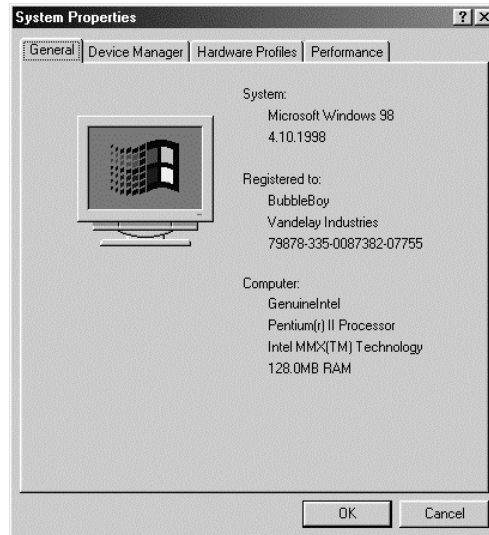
System Properties
? X
General | Device Manager | Hardware Profiles | Performance

System:
Microsoft Windows 98
4.10.1998

Registered to:
BubbleBoy
Vandelay Industries
79878-335-0087382-07755

Computer:
GenuineIntel
Pentium(r) II Processor
Intel MMX(TM) Technology
128.0MB RAM

OK
Cancel